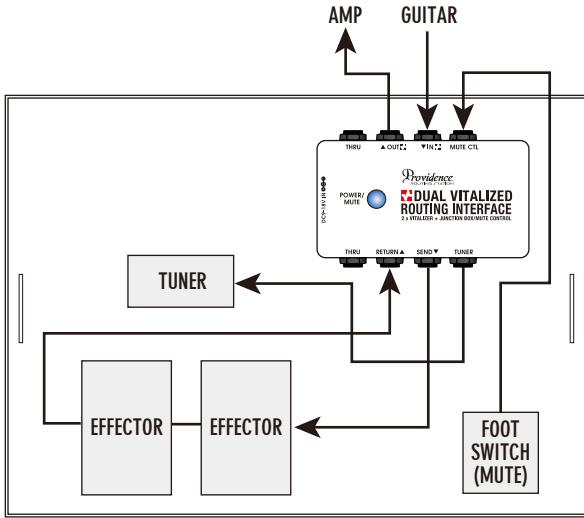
AMP
GUITAR

THRU
▲OUT
▼IN
MUTE CTL

Providence
ROUTING SYSTEM
POWER/ MUTE
DC9-18V IN
DUAL VITALIZED
ROUTING INTERFACE
2 x VITALIZER + JUNCTION BOX/MUTE CONTROL

THRU
RETURN▲
SEND▼
TUNER

TUNER

EFFECTOR
EFFECTOR

FOOT SWITCH (MUTE)